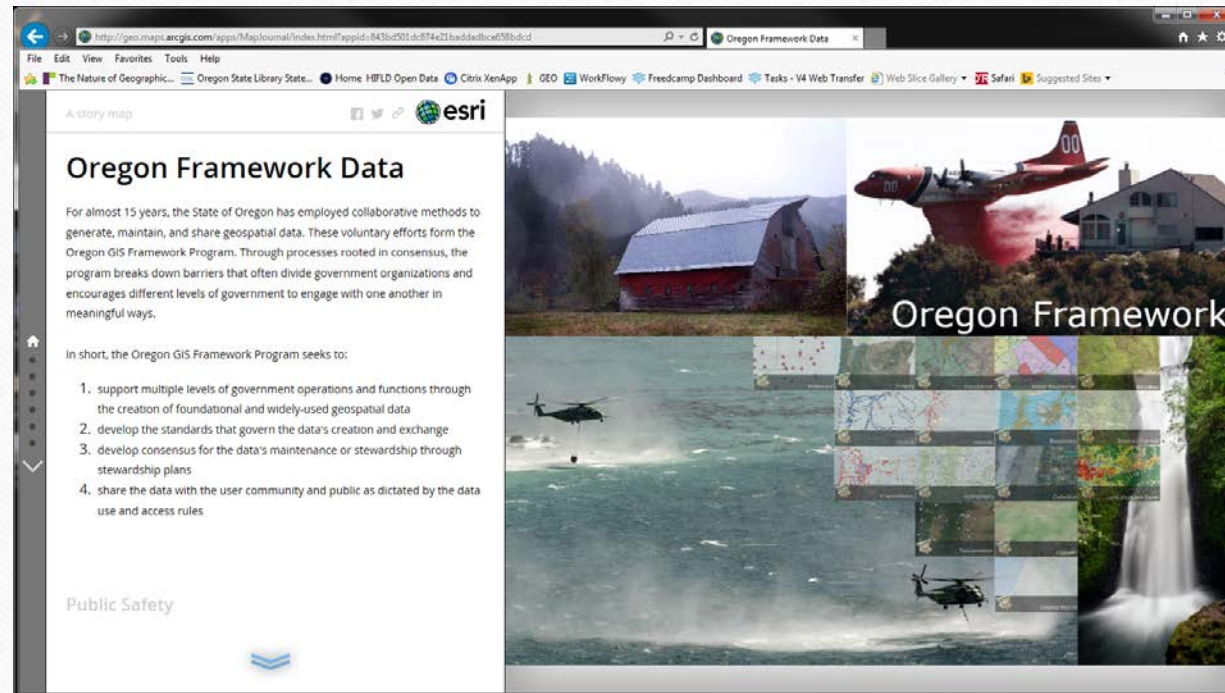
http://geo.maps.arcgis.com/apps/MapJournal/index.html?appid=843bd501dc874e21baddadbce658bdcd

Oregon Framework Data

File Edit View Favorites Tools Help

The Nature of Geographic... Oregon State Library State... Home HIFLD Open Data Citrix XenApp GEO WorkFlowy Freedcamp Dashboard Tasks - V4 Web Transfer Web Slice Gallery Safari Suggested Sites

A story map

esri

Oregon Framework Data

For almost 15 years, the State of Oregon has employed collaborative methods to generate, maintain, and share geospatial data. These voluntary efforts form the Oregon GIS Framework Program. Through processes rooted in consensus, the program breaks down barriers that often divide government organizations and encourages different levels of government to engage with one another in meaningful ways.

In short, the Oregon GIS Framework Program seeks to:

1. support multiple levels of government operations and functions through the creation of foundational and widely-used geospatial data
2. develop the standards that govern the data's creation and exchange
3. develop consensus for the data's maintenance or stewardship through stewardship plans
4. share the data with the user community and public as dictated by the data use and access rules

Public Safety

Oregon Framework